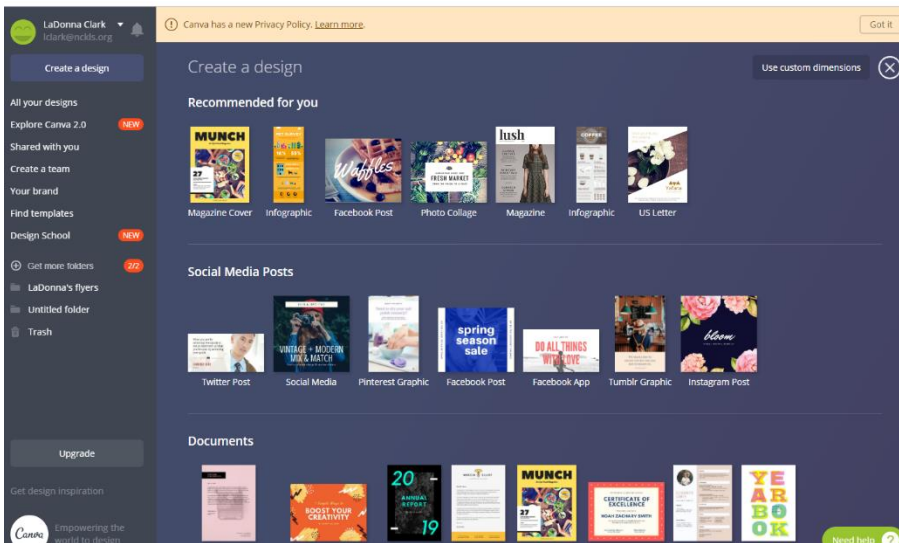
LaDonna Clark
lclark@nclds.org

Canva has a new Privacy Policy. Learn more.

Got it

Create a design

All your designs
Explore Canva 2.0 NEW
Shared with you
Create a team
Your brand
Find templates
Design School NEW

Get more folders 2/2
LaDonna's flyers
Untitled folder
Trash

Upgrade

Get design inspiration

Canva Empowering the world to design

Create a design

Use custom dimensions

Recommended for you

MUNCH
Magazine Cover
Infographic
Waffles
Facebook Post
FRESH MARKET
Photo Collage
lush
Magazine
Infographic
US Letter

Social Media Posts

Twitter Post
VINTAGE + MODERN MIX & MATCH
Social Media
Pinterest Graphic
spring season sale
Facebook Post
DO ALL THINGS WITH LOVE
Facebook App
Tumblr Graphic
bloom
Instagram Post

Documents

BOOST YOUR CREATIVITY
20 ANNUAL REPORT 19
MUNCH
CERTIFICATE OF EXCELLENCE
YEAR BOOK

Need help ?